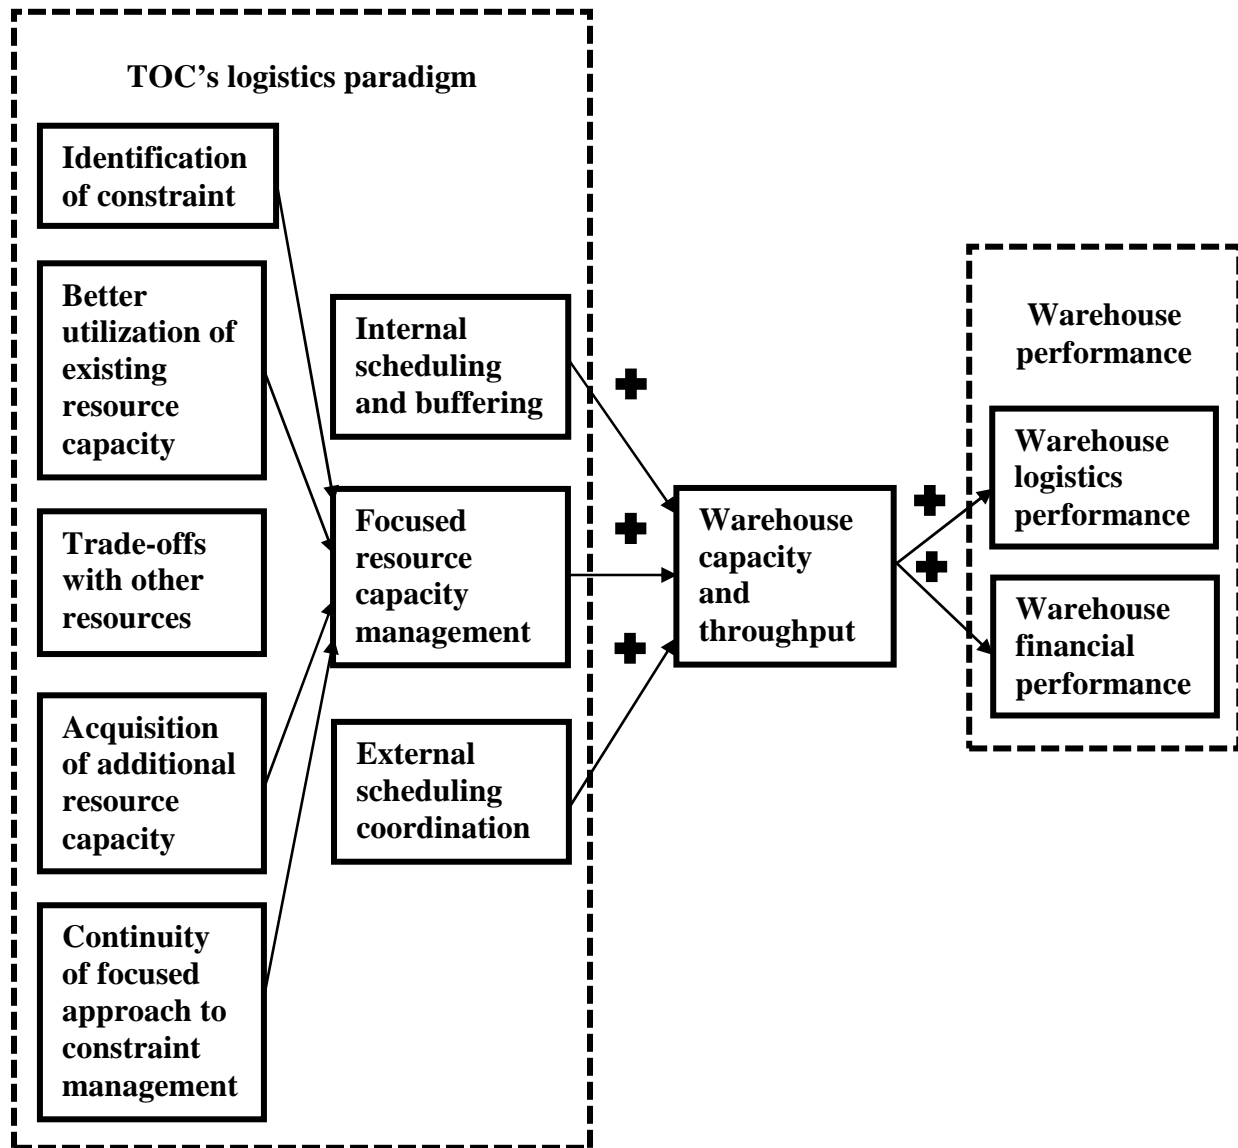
TOC's logistics paradigm

Identification of constraint

Better utilization of existing resource capacity

Trade-offs with other resources

Acquisition of additional resource capacity

Continuity of focused approach to constraint management

Internal scheduling and buffering

Focused resource capacity management

External scheduling coordination

+

+

+

Warehouse capacity and throughput

+

+

Warehouse performance

Warehouse logistics performance

Warehouse financial performance